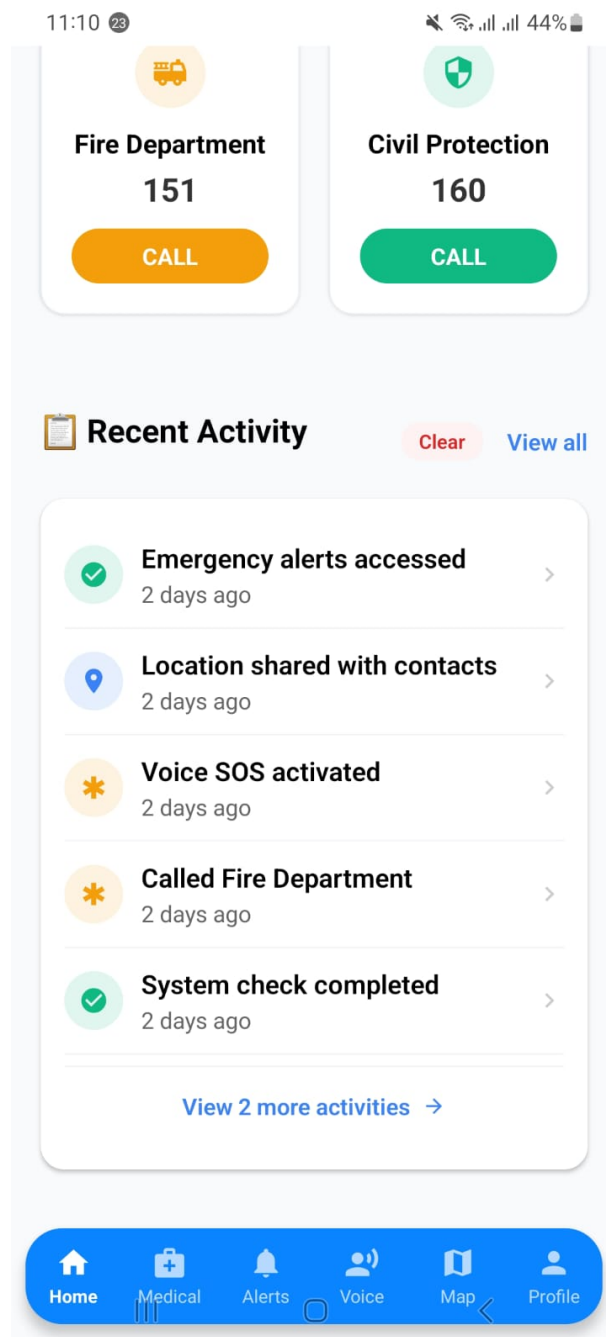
11:10 23 44%

Fire Department
151
CALL

Civil Protection
160
CALL

📋 Recent Activity
Clear
View all

Emergency alerts accessed
2 days ago

Location shared with contacts
2 days ago

Voice SOS activated
2 days ago

Called Fire Department
2 days ago

System check completed
2 days ago

View 2 more activities →

Home
Medical
Alerts
Voice
Map
Profile